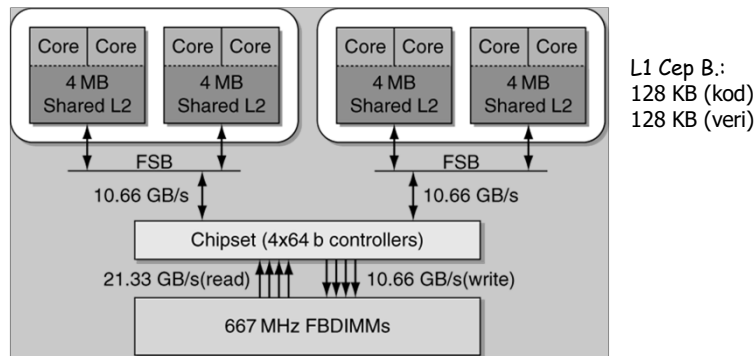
Core Core
4 MB
Shared L2

Core Core
4 MB
Shared L2

Core Core
4 MB
Shared L2

Core Core
4 MB
Shared L2

FSB

FSB

10.66 GB/s

10.66 GB/s

Chipset (4x64 b controllers)

21.33 GB/s(read)

10.66 GB/s(write)

667 MHz FBDIMMs

L1 Cep B.:
128 KB (kod)
128 KB (veri)